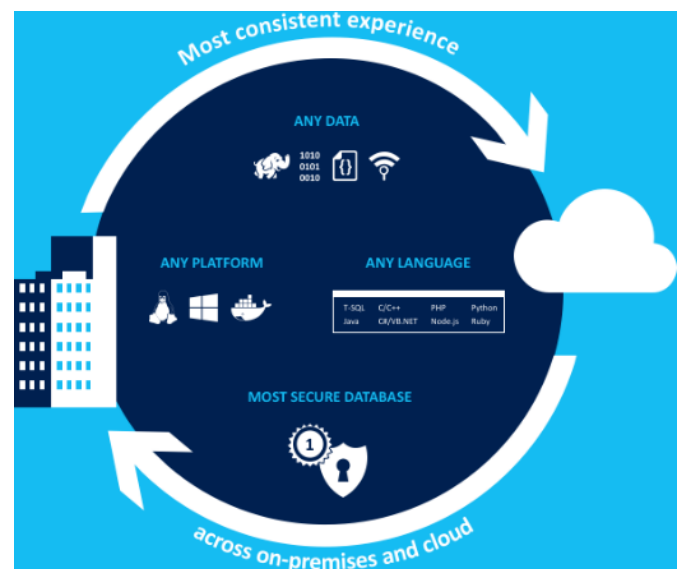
Most consistent experience

ANY DATA

1010
0101
0010

{}

ANY PLATFORM

ANY LANGUAGE

| T-SQL | C/C++ | PHP | Python |
|---|---|---|---|
| Java | C#/VB.NET | Node.js | Ruby |

MOST SECURE DATABASE

1

across on-premises and cloud